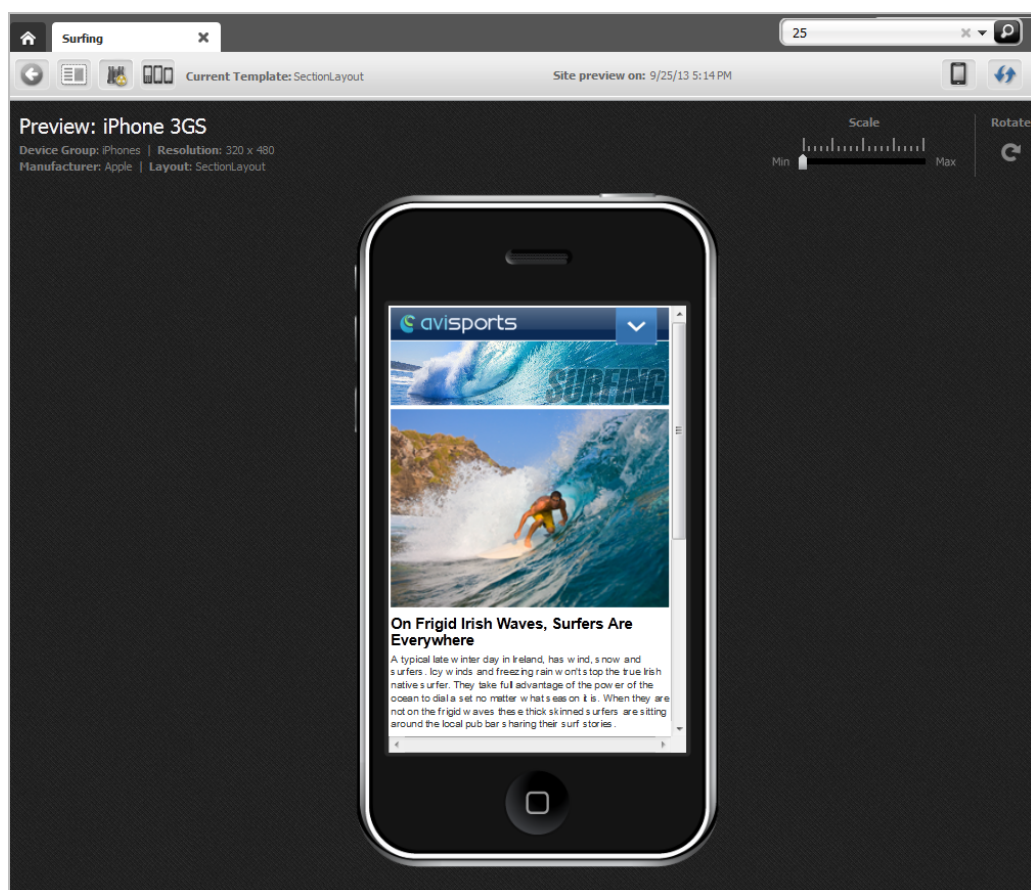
Surfing

25

Current Template: SectionLayout

Site preview on: 9/25/13 5:14 PM

Preview: iPhone 3GS

Device Group: iPhones | Resolution: 320 x 480

Manufacturer: Apple | Layout: SectionLayout

Scale

Min

Max

Rotate

avisports

SURFING

On Frigid Irish Waves, Surfers Are Everywhere

A typical late winter day in Ireland, has wind, snow and surfers. Icy winds and freezing rain won't stop the true Irish native surfer. They take full advantage of the power of the ocean to dial a set no matter what season it is. When they are not on the frigid waves these thick skinned surfers are sitting around the local pub bar sharing their surf stories.